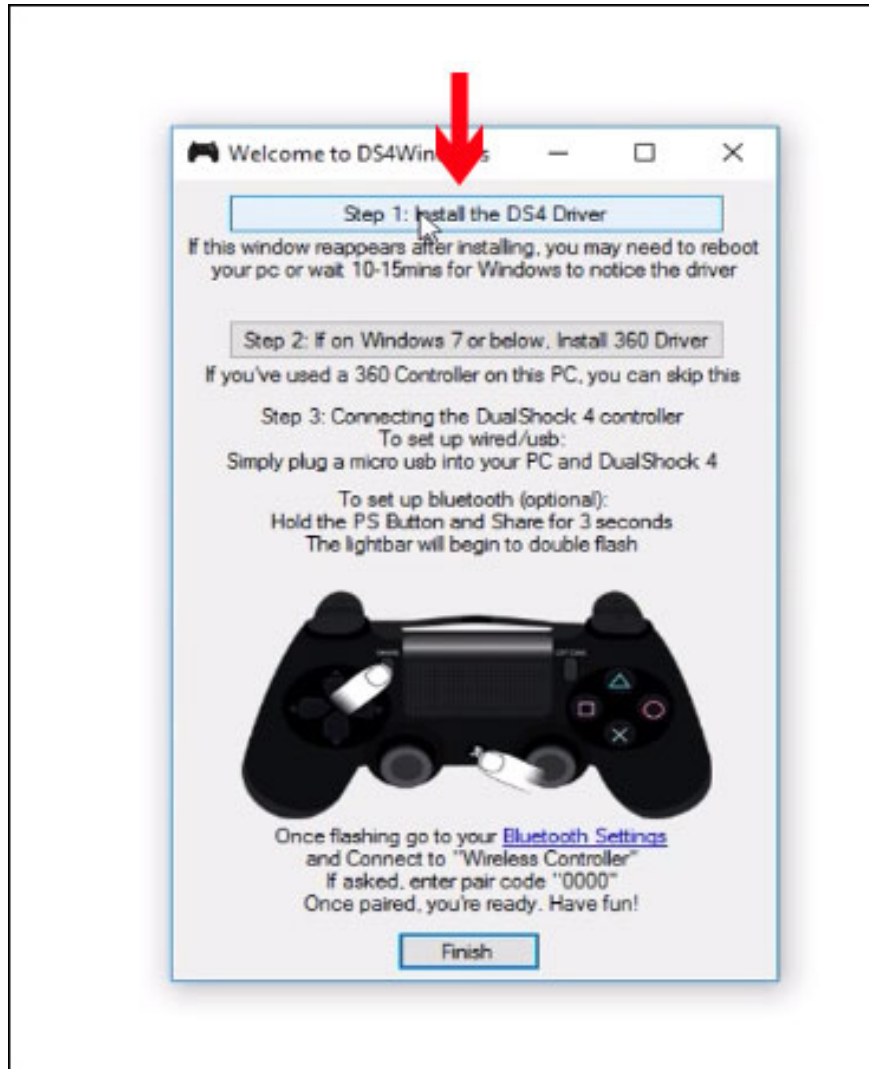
Welcome to DS4Win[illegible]s

Step 1: Install the DS4 Driver

If this window reappears after installing, you may need to reboot your pc or wait 10-15mins for Windows to notice the driver

Step 2: If on Windows 7 or below, Install 360 Driver

If you've used a 360 Controller on this PC, you can skip this

Step 3: Connecting the DualShock 4 controller
To set up wired/usb:
Simply plug a micro usb into your PC and DualShock 4

To set up bluetooth (optional):
Hold the PS Button and Share for 3 seconds
The lightbar will begin to double flash

Once flashing go to your Bluetooth Settings and Connect to "Wireless Controller"
If asked, enter pair code "0000"
Once paired, you're ready. Have fun!

Finish